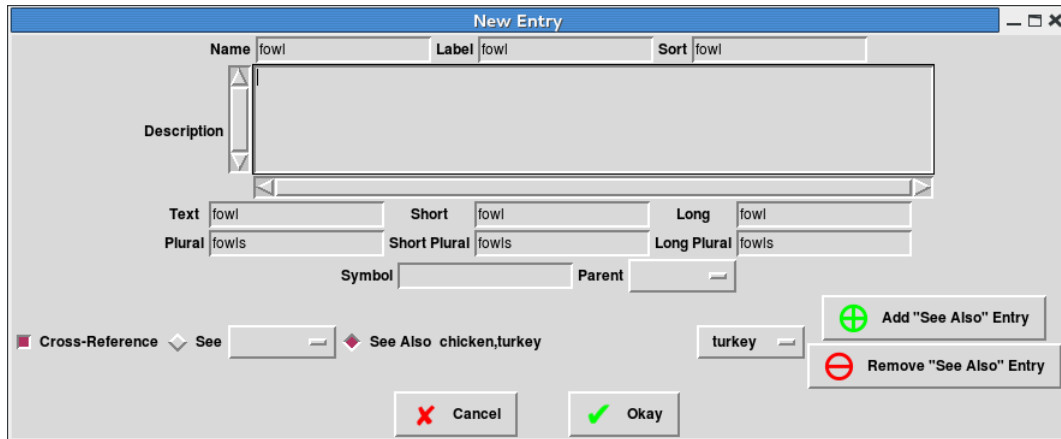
New Entry

Name fowl Label fowl Sort fowl

Description

Text fowl Short fowl Long fowl

Plural fowls Short Plural fowls Long Plural fowls

Symbol Parent

Add "See Also" Entry

Cross-Reference See See Also chicken,turkey turkey

Remove "See Also" Entry

Cancel Okay